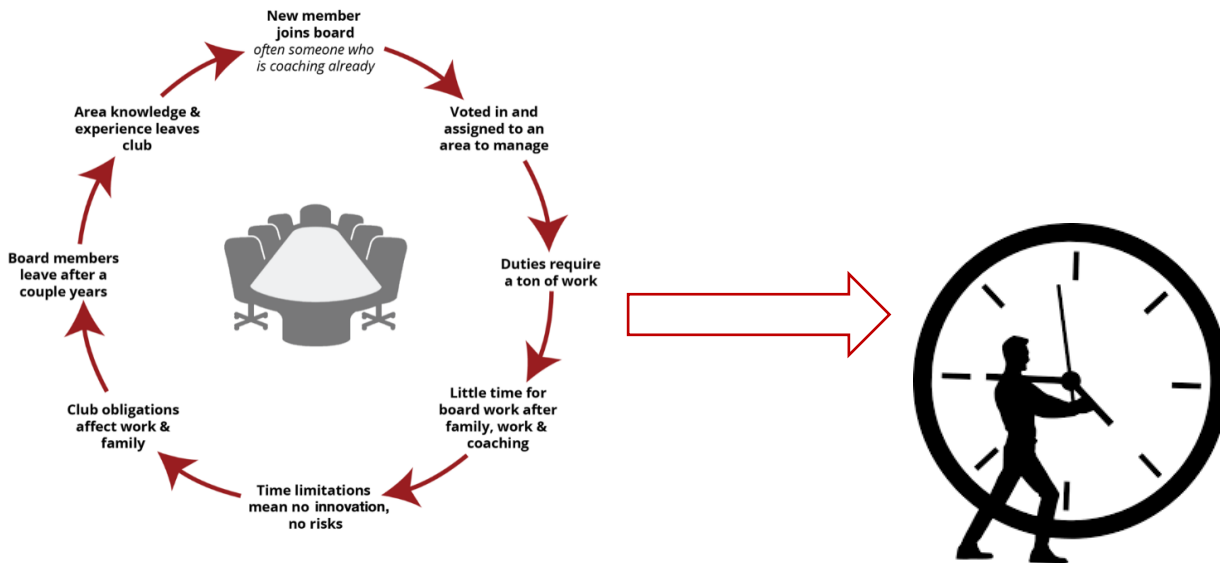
New member joins board
often someone who is coaching already

Voted in and assigned to an area to manage

Duties require a ton of work

Little time for board work after family, work & coaching

Time limitations mean no innovation, no risks

Club obligations affect work & family

Board members leave after a couple years

Area knowledge & experience leaves club